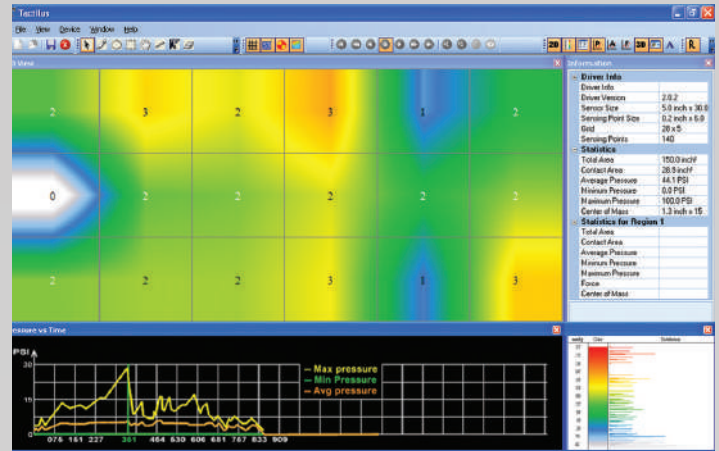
Tactilus

File View Device Window Help

2D 3D A

D View

2 3 2 3 2 2

0 2 2 2 2

2 2 2 2 1 3

Information

Driver Info

| | |
|---|---|
| Driver Info | |
| Driver Version | 2.0.2 |
| Sensor Size | 5.0 inch x 30.0 |
| Sensing Point Size | 0.2 inch x 6.0 |
| Grid | 28 x 5 |
| Sensing Points | 140 |

Statistics

| | |
|---|---|
| Total Area | 150.0 inch² |
| Contact Area | 28.8 inch² |
| Average Pressure | 44.1 PSI |
| Minimum Pressure | 0.0 PSI |
| Maximum Pressure | 100.0 PSI |
| Center of Mass | 1.3 inch x 15 |

Statistics for Region 1

| | |
|---|---|
| Total Area | |
| Contact Area | |
| Average Pressure | |
| Minimum Pressure | |
| Maximum Pressure | |
| Force | |
| Center of Mass | |

ressure vs Time

PSI

20

15

10

5

0

076 151 227 361 464 530 606 681 757 833 909

Max pressure
Min Pressure
Avg pressure